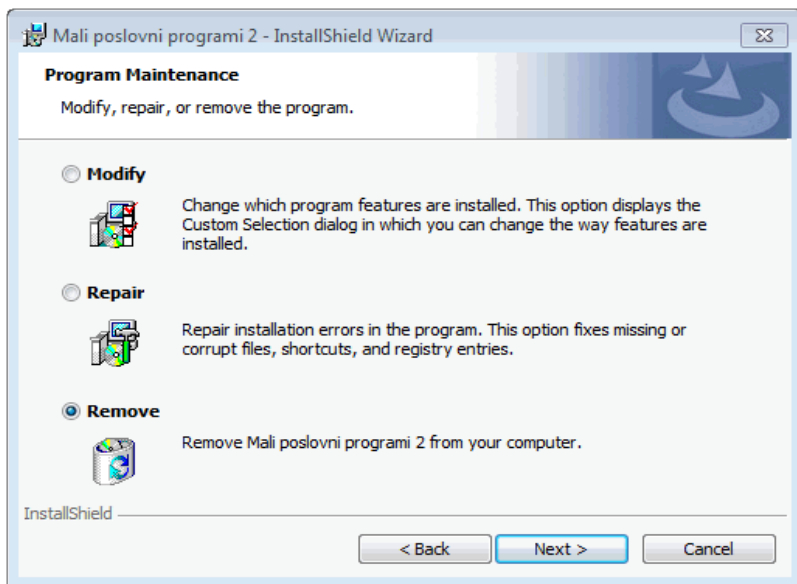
Mali poslovni programi 2 - InstallShield Wizard

Program Maintenance

Modify, repair, or remove the program.

Modify

Change which program features are installed. This option displays the Custom Selection dialog in which you can change the way features are installed.

Repair

Repair installation errors in the program. This option fixes missing or corrupt files, shortcuts, and registry entries.

Remove

Remove Mali poslovni programi 2 from your computer.

InstallShield

< Back | Next > | Cancel